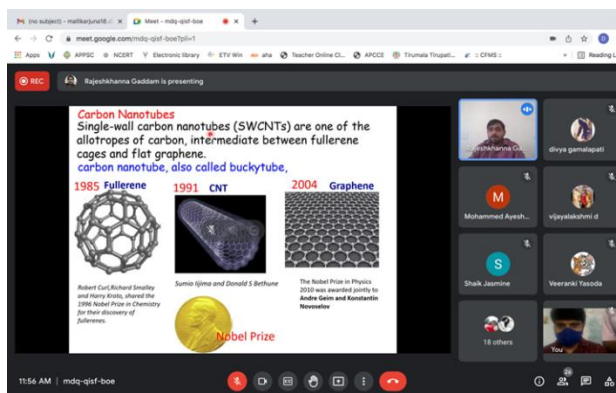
(no subject) - mallikarjuna18 × Meet - mdq-qisf-boe × +

meet.google.com/mdq-qisf-boe?pli=1

Apps APPSC NCERT Electronic library ETV Win aha Teacher Online Cl... APCCE Tirumala Tirupati... CFMS Reading List

REC Rajeshkhanna Gaddam is presenting

Carbon Nanotubes

Single-wall carbon nanotubes (SWCNTs) are one of the allotropes of carbon, intermediate between fullerene cages and flat graphene.

carbon nanotube, also called buckytube,

1985 Fullerene

1991 CNT

2004 Graphene

Robert Curl,Richard Smalley and Harry Kroto, shared the 1996 Nobel Prize in Chemistry for their discovery of fullerenes.

Sumio Iijima and Donald S Bethune

The Nobel Prize in Physics 2010 was awarded jointly to Andre Geim and Konstantin Novoselov

Nobel Prize

Rajeshkhanna Ga...

divya gamalapati

Mohammed Ayesh...

vijayalakshmi d

Shaik Jasmine

Veeranki Yasoda

18 others

You

11:56 AM | mdq-qisf-boe